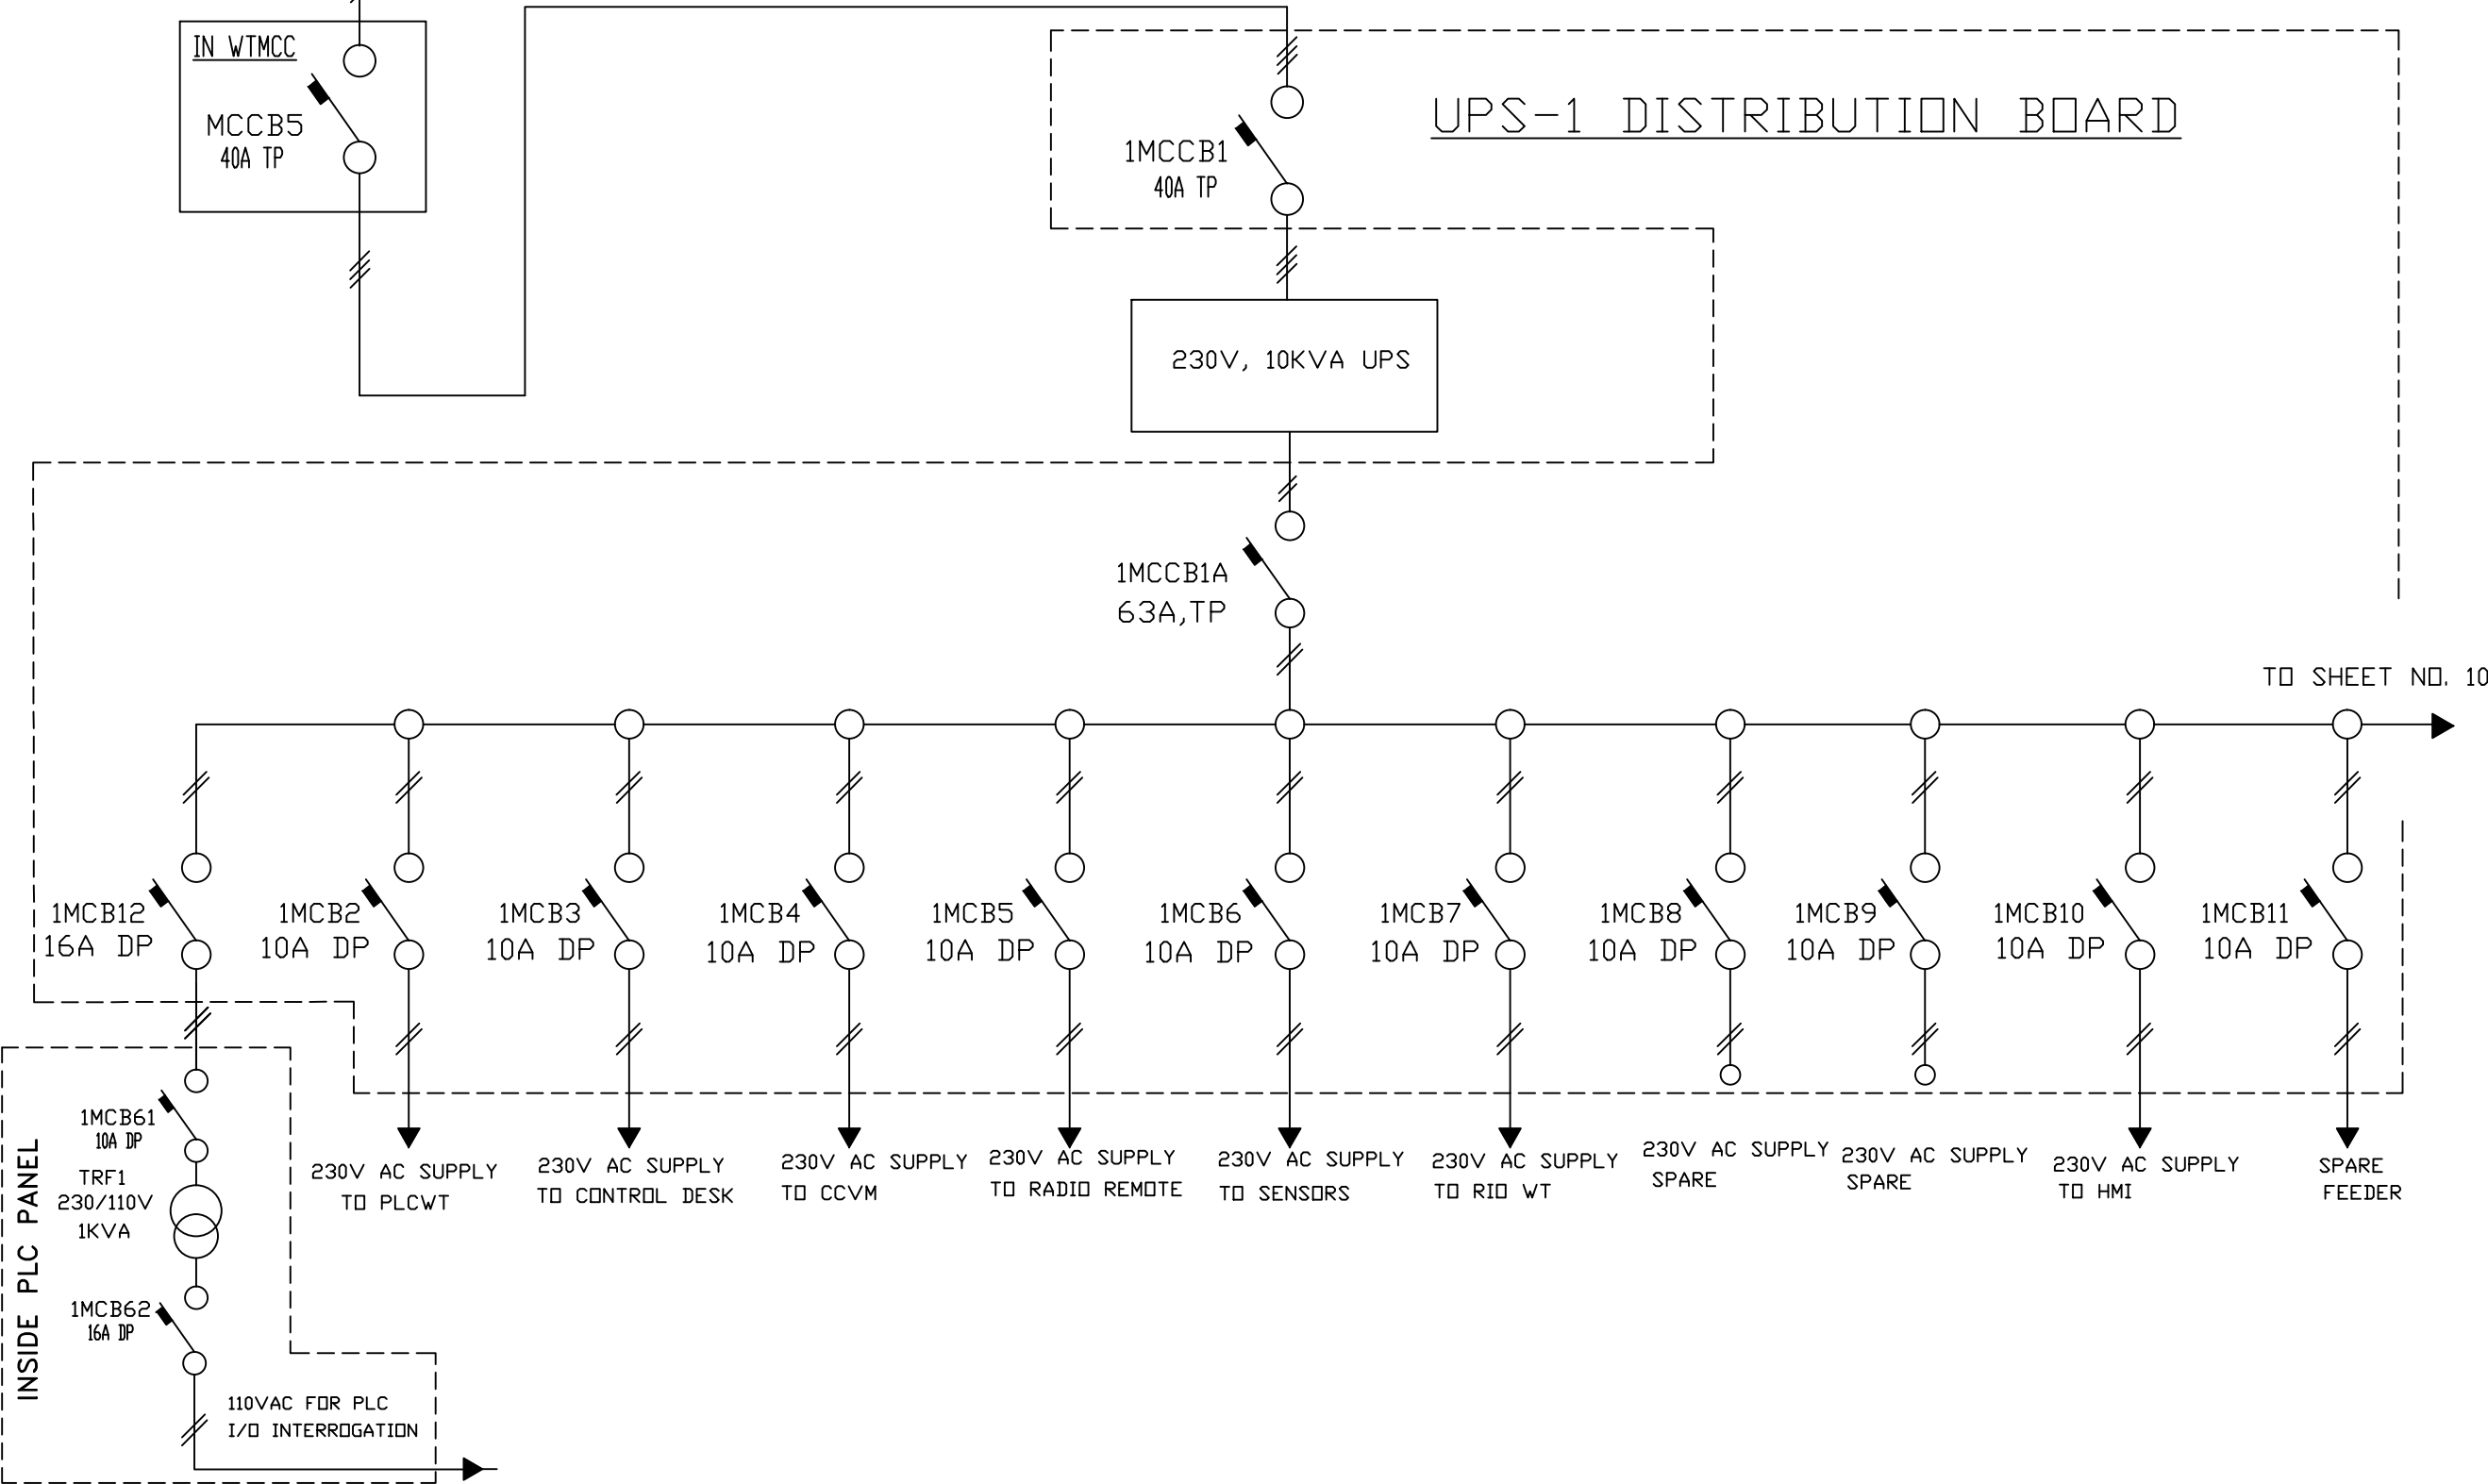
IN WTMCC

MCCB5
40A TP

UPS-1 DISTRIBUTION BOARD

1MCCB1
40A TP

230V, 10KVA UPS

1MCCB1A
63A,TP

TO SHEET NO. 10

1MCB12
16A DP

1MCB2
10A DP

1MCB3
10A DP

1MCB4
10A DP

1MCB5
10A DP

1MCB6
10A DP

1MCB7
10A DP

1MCB8
10A DP

1MCB9
10A DP

1MCB10
10A DP

1MCB11
10A DP

230V AC SUPPLY TO PLCWT

230V AC SUPPLY TO CONTROL DESK

230V AC SUPPLY TO CCVM

230V AC SUPPLY TO RADIO REMOTE

230V AC SUPPLY TO SENSORS

230V AC SUPPLY TO RIO WT

230V AC SUPPLY SPARE

230V AC SUPPLY SPARE

230V AC SUPPLY TO HMI

SPARE FEEDER

INSIDE PLC PANEL

1MCB61
10A DP

TRF1
230/110V
1KVA

1MCB62
16A DP

110VAC FOR PLC
I/O INTERROGATION